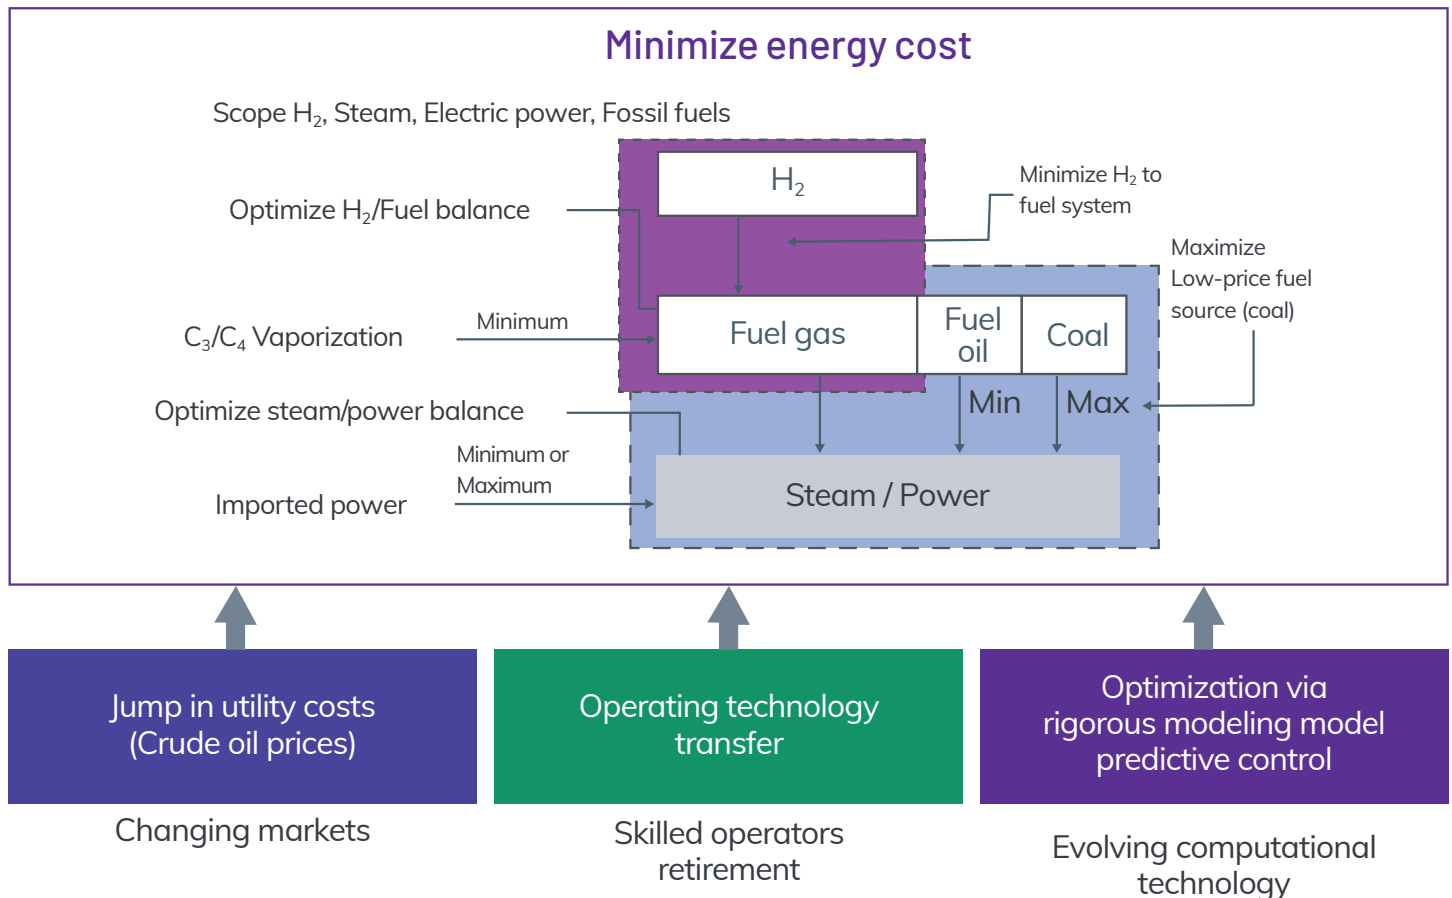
Minimize energy cost

Scope $H_2$, Steam, Electric power, Fossil fuels

Optimize $H_2$/Fuel balance

$H_2$

Minimize $H_2$ to fuel system

Maximize Low-price fuel source (coal)

$C_3/C_4$ Vaporization

Minimum

Fuel gas

Fuel oil

Coal

Optimize steam/power balance

Min

Max

Minimum or Maximum

Imported power

Steam / Power

Jump in utility costs (Crude oil prices)

Operating technology transfer

Optimization via rigorous modeling model predictive control

Changing markets

Skilled operators retirement

Evolving computational technology